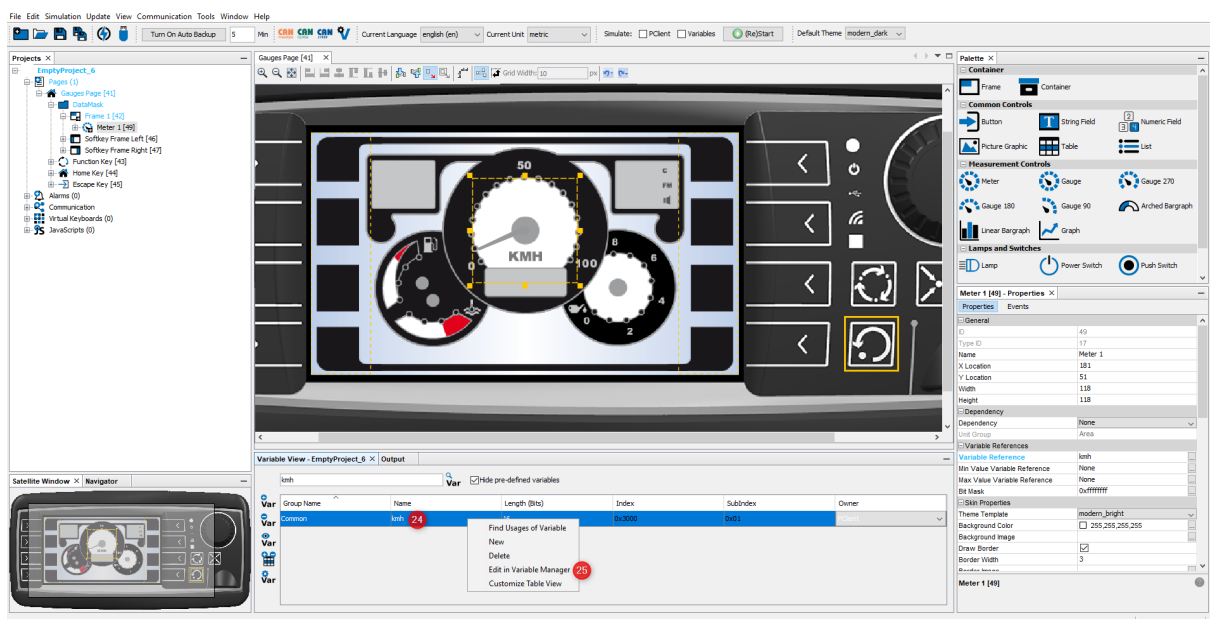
File Edit Simulation Update View Communication Tools Window Help

Turn On Auto Backup 5 Min Current Language english (en) Current Unit metric Simulate: PClient Variables (Re)Start Default Theme modern_dark

Projects ×
EmptyProject_6
Pages (1)
Gauges Page [41]
DataMask
Frame 1 [42]
Meter 1 [49]
Softkey Frame Left [46]
Softkey Frame Right [47]
Function Key [43]
Home Key [44]
Escape Key [45]
Alarms (0)
Communication
Virtual Keyboards (0)
JavaScripts (0)

Gauges Page [41] ×
Grid Width: 10 px

50
0
100
8
6
4
0
2
KMH
C
FM

Satellite Window × Navigator

Variable View - EmptyProject_6 × Output
kmh
Var
Hide pre-defined variables

| Group Name | Name | Length (Bits) | Index | SubIndex | Owner |
|---|---|---|---|---|---|
| Common | kmh 24 | 16 | 0x3000 | 0x01 | PClient |

Find Usages of Variable
New
Delete
Edit in Variable Manager 25
Customize Table View

Palette ×
Container
Frame Container
Common Controls
Button String Field Numeric Field
Picture Graphic Table List
Measurement Controls
Meter Gauge Gauge 270
Gauge 180 Gauge 90 Arched Bargraph
Linear Bargraph Graph
Lamps and Switches
Lamp Power Switch Push Switch

Meter 1 [49] - Properties ×
Properties Events
General
| ID | 49 |
|---|---|
| Type ID | 17 |
| Name | Meter 1 |
| X Location | 181 |
| Y Location | 51 |
| Width | 118 |
| Height | 118 |
Dependency
| Dependency | None |
|---|---|
| Unit Group | Area |
Variable References
| Variable Reference | kmh |
|---|---|
| Min Value Variable Reference | None |
| Max Value Variable Reference | None |
| Bit Mask | 0xffffffff |
Skin Properties
| Theme Template | modern_bright |
|---|---|
| Background Color | 255,255,255,255 |
| Background Image | |
| Draw Border | |
| Border Width | 3 |
Meter 1 [49]